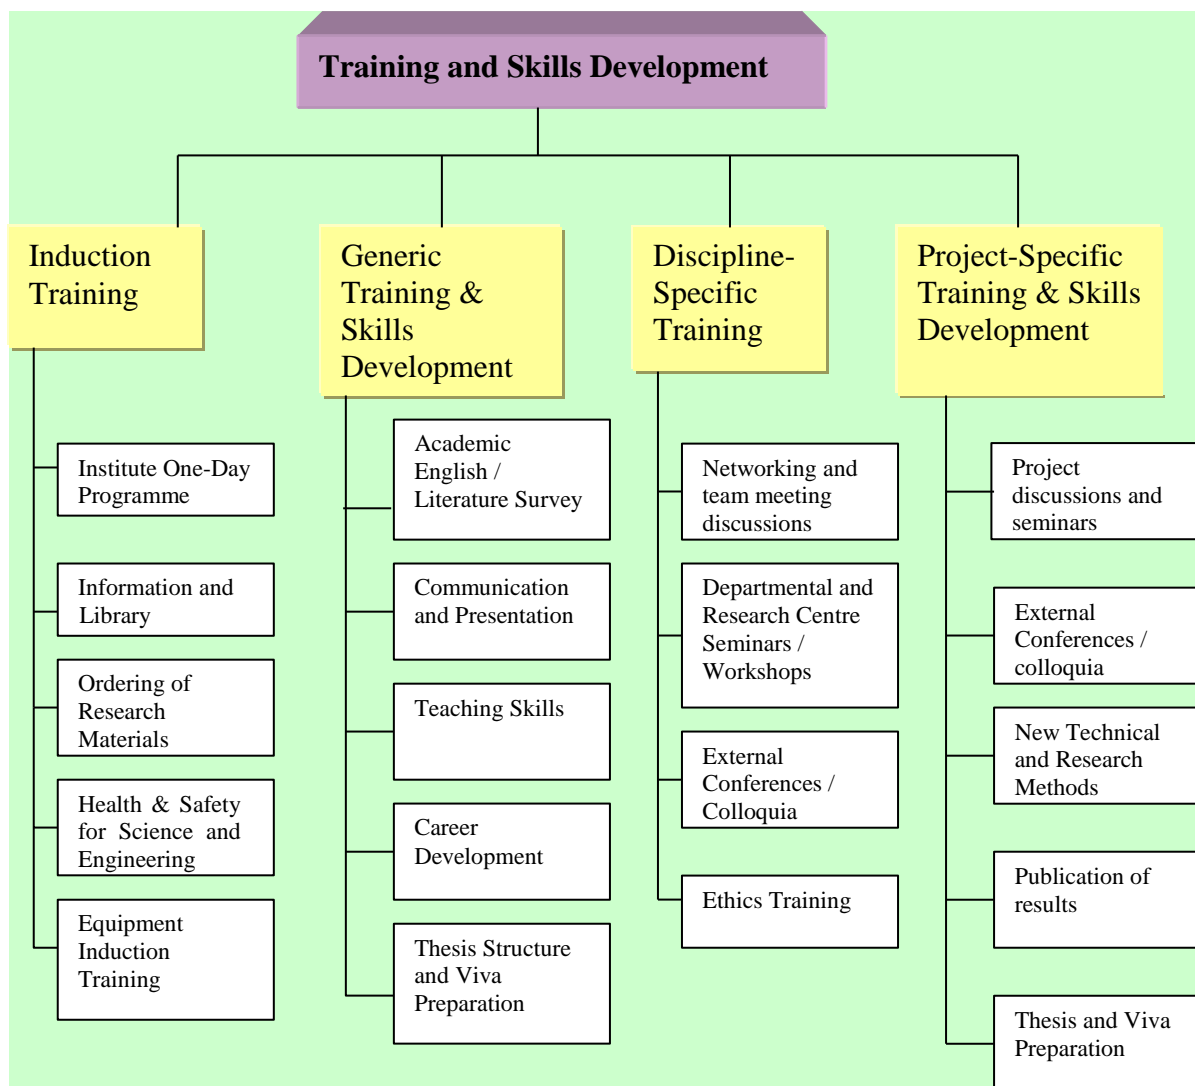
Training and Skills Development

Induction Training

Institute One-Day Programme

Information and Library

Ordering of Research Materials

Health & Safety for Science and Engineering

Equipment Induction Training

Generic Training & Skills Development

Academic English / Literature Survey

Communication and Presentation

Teaching Skills

Career Development

Thesis Structure and Viva Preparation

Discipline-Specific Training

Networking and team meeting discussions

Departmental and Research Centre Seminars / Workshops

External Conferences / Colloquia

Ethics Training

Project-Specific Training & Skills Development

Project discussions and seminars

External Conferences / colloquia

New Technical and Research Methods

Publication of results

Thesis and Viva Preparation